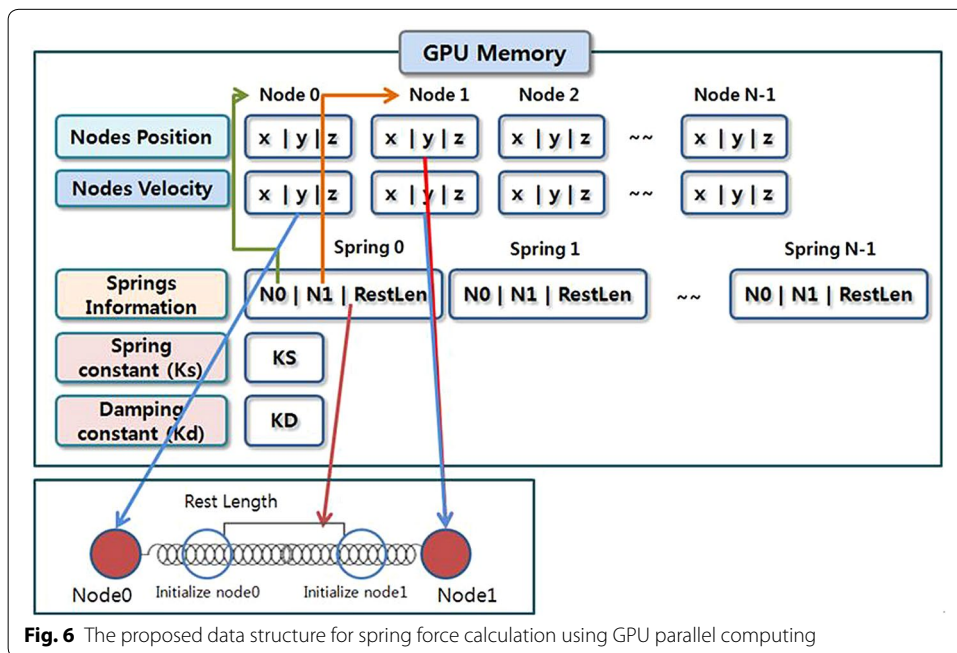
GPU Memory

Node 0 Node 1 Node 2 Node N-1

Nodes Position
x | y | z
x | y | z
x | y | z
~~
x | y | z

Nodes Velocity
x | y | z
x | y | z
x | y | z
~~
x | y | z

Spring 0 Spring 1 Spring N-1

Springs Information
N0 | N1 | RestLen
N0 | N1 | RestLen
~~
N0 | N1 | RestLen

Spring constant (Ks)
KS

Damping constant (Kd)
KD

Rest Length

Node0 Initialize node0 Initialize node1 Node1

**Fig. 6** The proposed data structure for spring force calculation using GPU parallel computing